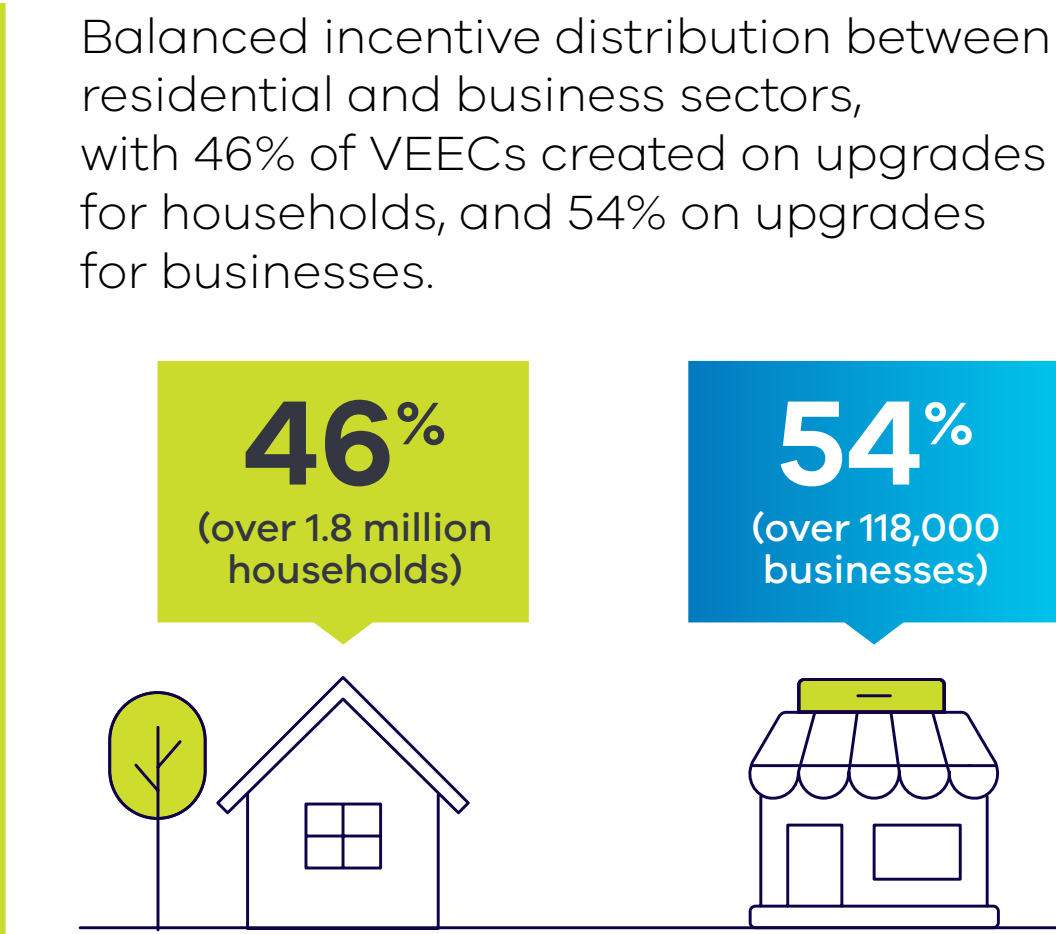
Balanced incentive distribution between residential and business sectors, with 46% of VEECs created on upgrades for households, and 54% on upgrades for businesses.

46%
(over 1.8 million households)

54%
(over 118,000 businesses)